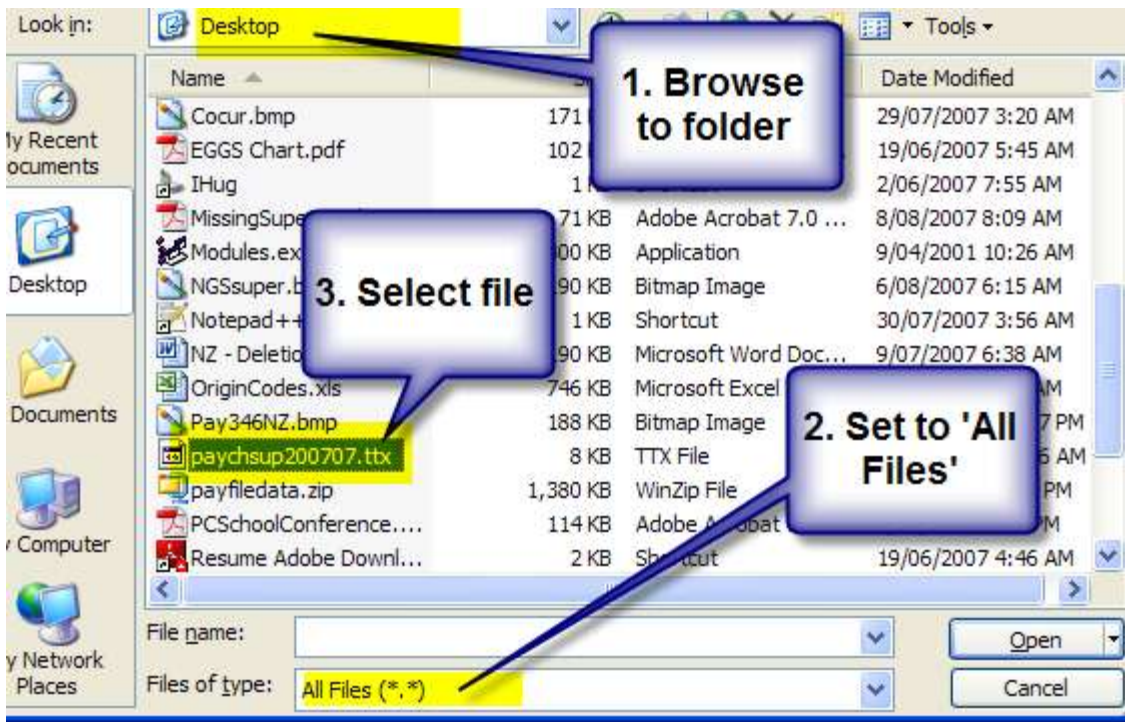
Look in: Desktop

Tools

1. Browse to folder

Name

Date Modified

ly Recent ocuments

Desktop

Documents

Computer

y Network Places

| Name | Size | Type | Date Modified |
|---|---|---|---|
| Cocur.bmp | 171 | | 29/07/2007 3:20 AM |
| EGGS Chart.pdf | 102 | | 19/06/2007 5:45 AM |
| IHug | 1 | | 2/06/2007 7:55 AM |
| MissingSupe | 71 KB | Adobe Acrobat 7.0 ... | 8/08/2007 8:09 AM |
| Modules.ex | 00 KB | Application | 9/04/2001 10:26 AM |
| NGSsuper.b | 90 KB | Bitmap Image | 6/08/2007 6:15 AM |
| Notepad++ | 1 KB | Shortcut | 30/07/2007 3:56 AM |
| NZ - Deletio | 90 KB | Microsoft Word Doc... | 9/07/2007 6:38 AM |
| OriginCodes.xls | 746 KB | Microsoft Excel | M |
| Pay346NZ.bmp | 188 KB | Bitmap Image | 7 PM |
| paychsup200707.ttx | 8 KB | TTX File | 5 AM |
| payfiledata.zip | 1,380 KB | WinZip File | PM |
| PCSchoolConference.... | 114 KB | Adobe A bat | M |
| Resume Adobe Downl... | 2 KB | Sh cut | 19/06/2007 4:46 AM |

3. Select file

2. Set to 'All Files'

File name:

Files of type: All Files (*.*)

Open

Cancel